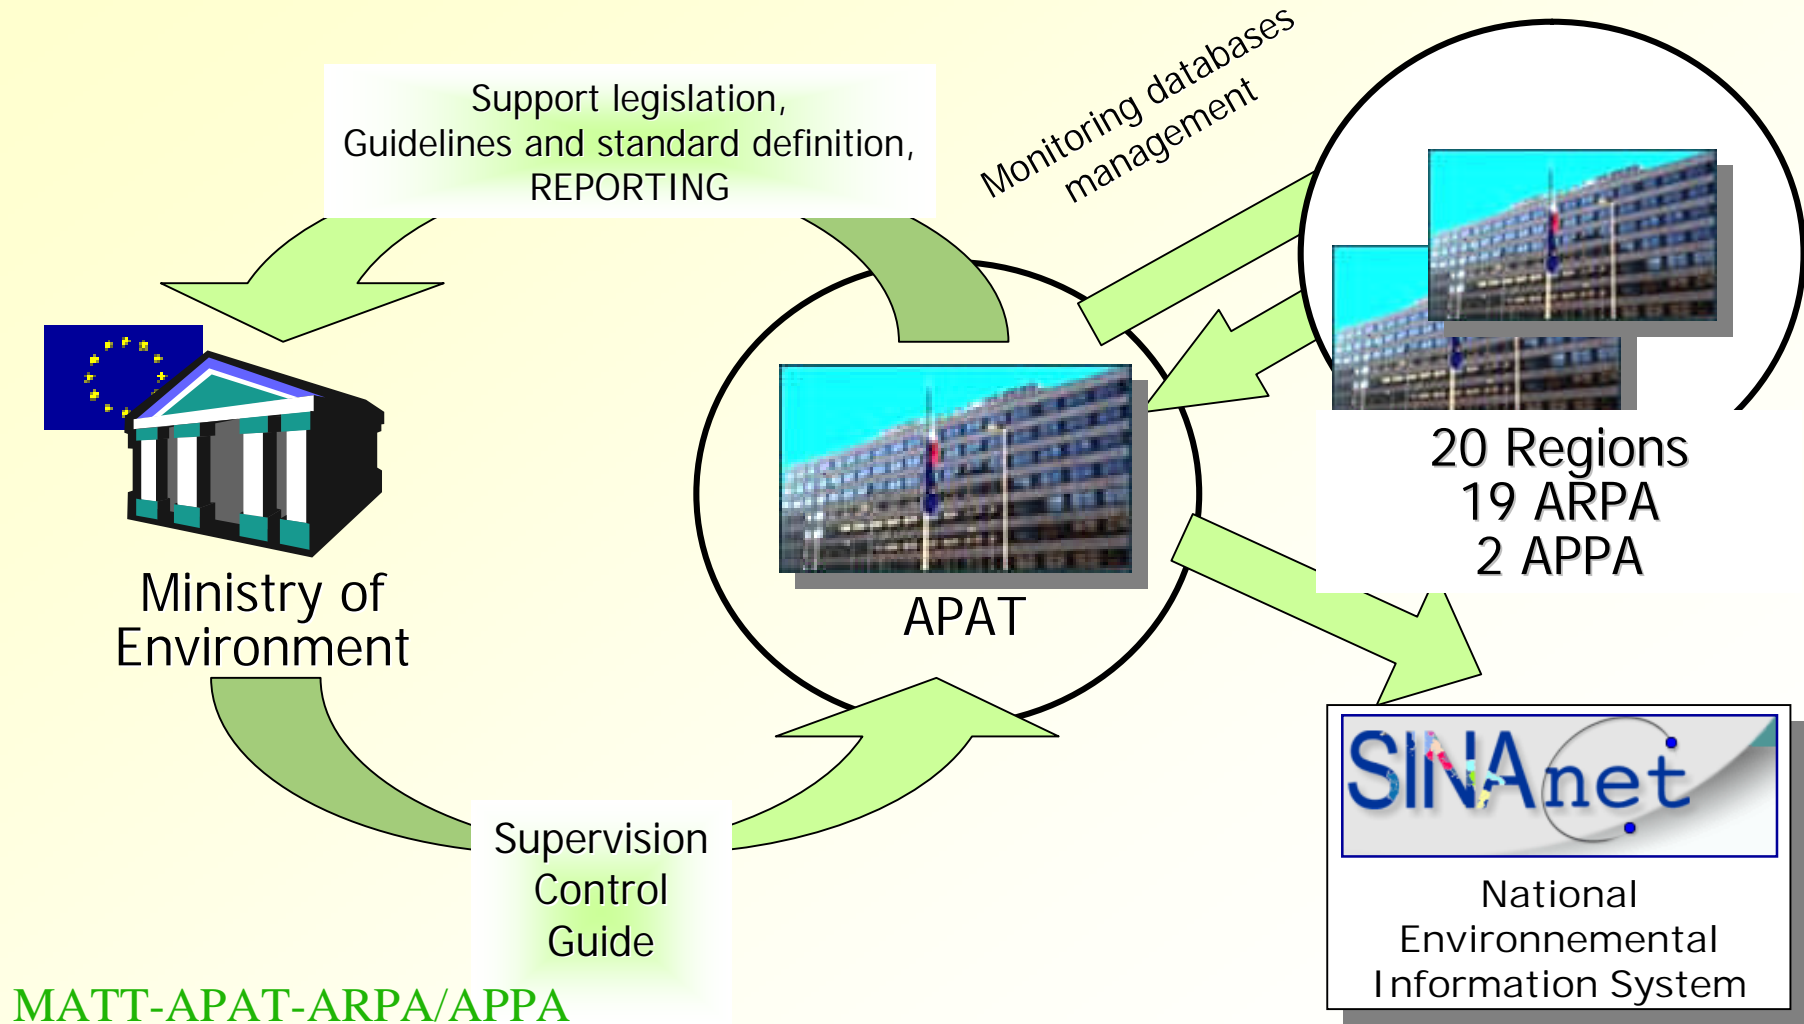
Support legislation,
Guidelines and standard definition,
REPORTING

Monitoring databases management

Ministry of Environment

APAT

20 Regions
19 ARPA
2 APPA

Supervision
Control
Guide

SINAnet

National Environmental Information System

MATT-APAT-ARPA/APPA